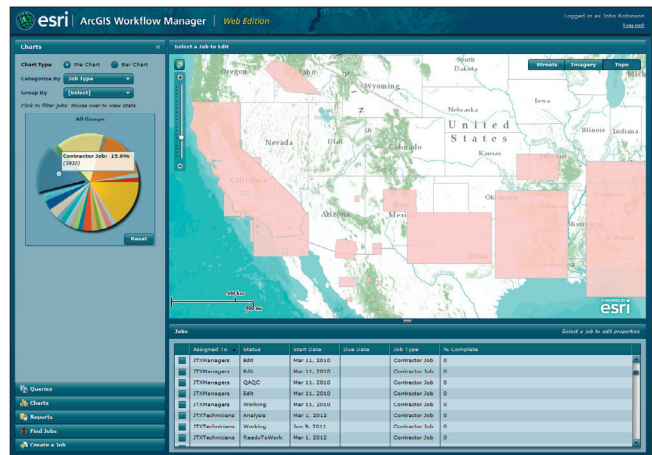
esri | ArcGIS Workflow Manager | Web Edition

Logged in as John Robinson
Log out

Charts

Chart Type Pie Chart Bar Chart
Categorize By Job Type
Group By [Select]
Click to filter jobs. Hover over to view stats

All Groups

Contractor Job: 15.9%
(2920)

Reset

Queries
Charts
Reports
Find Jobs
Create a Job

Select a Job to Edit

Streets Imagery Topo

Oregon
South Dakota
Wyoming
Nebraska
Iowa
Nevada
United States
Illinois
Indiana
Colorado
Kansas
California
Oklahoma
Arizona
New Mexico
Texas

500 km
300 mi

POWERED BY esri

Jobs

Select a job to edit properties

| | Assigned To | Status | Start Date | Due Date | Job Type | % Complete |
|---|---|---|---|---|---|---|
| | JTXManagers | Edit | Mar 11, 2010 | | Contractor Job | 0 |
| | JTXManagers | Edit | Mar 11, 2010 | | Contractor Job | 0 |
| | JTXManagers | QAQC | Mar 11, 2010 | | Contractor Job | 0 |
| | JTXManagers | Edit | Mar 11, 2010 | | Contractor Job | 0 |
| | JTXManagers | Working | Mar 11, 2010 | | Contractor Job | 0 |
| | JTXTechnicians | Analysis | Mar 1, 2012 | | Contractor Job | 0 |
| | JTXTechnicians | Working | Jun 9, 2011 | | Contractor Job | 0 |
| | JTXTechnicians | ReadyToWork | Mar 1, 2012 | | Contractor Job | 0 |